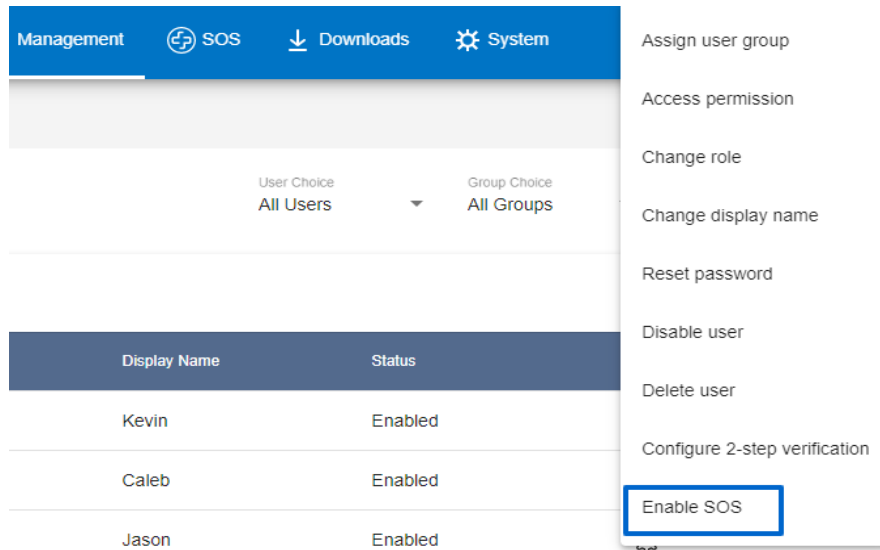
Management SOS Downloads System

User Choice
All Users

Group Choice
All Groups

| Display Name | Status |
|---|---|
| Kevin | Enabled |
| Caleb | Enabled |
| Jason | Enabled |

Assign user group
Access permission
Change role
Change display name
Reset password
Disable user
Delete user
Configure 2-step verification
Enable SOS